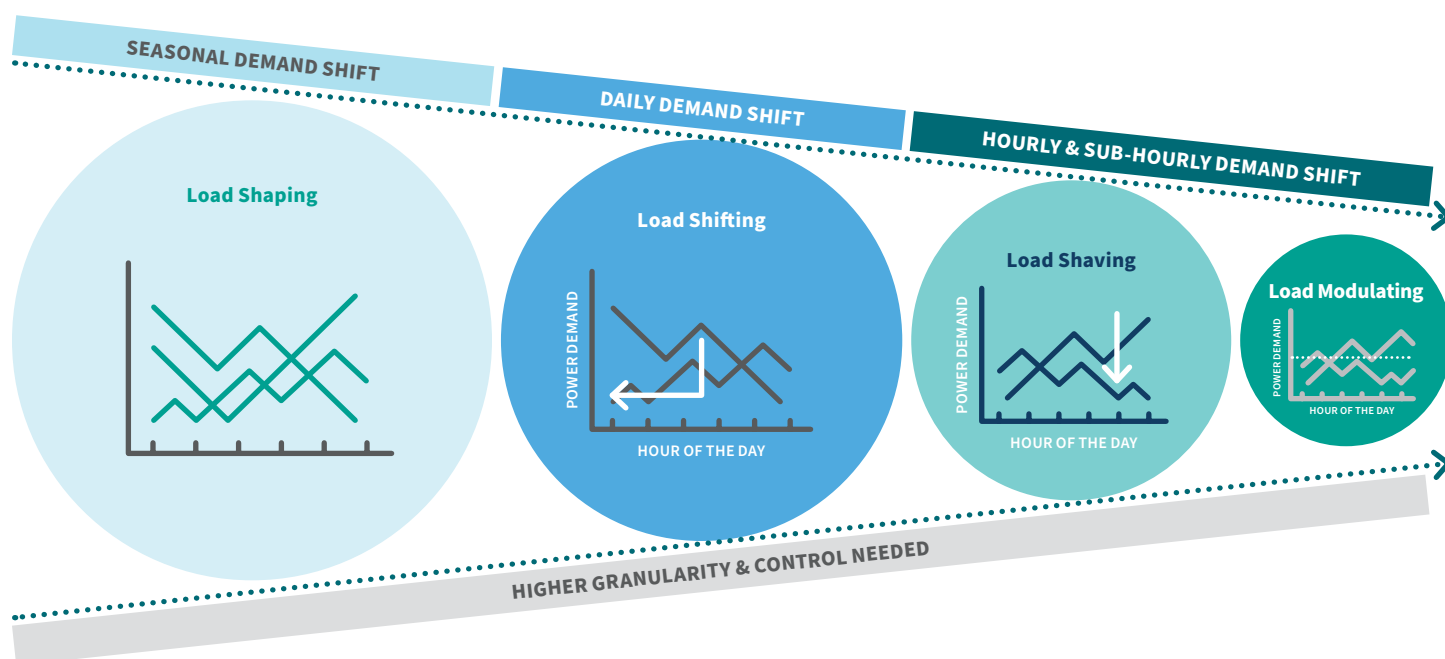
SEASONAL DEMAND SHIFT

DAILY DEMAND SHIFT

HOURLY & SUB-HOURLY DEMAND SHIFT

Load Shaping

Load Shifting

POWER DEMAND

HOUR OF THE DAY

Load Shaving

POWER DEMAND

HOUR OF THE DAY

Load Modulating

POWER DEMAND

HOUR OF THE DAY

HIGHER GRANULARITY & CONTROL NEEDED